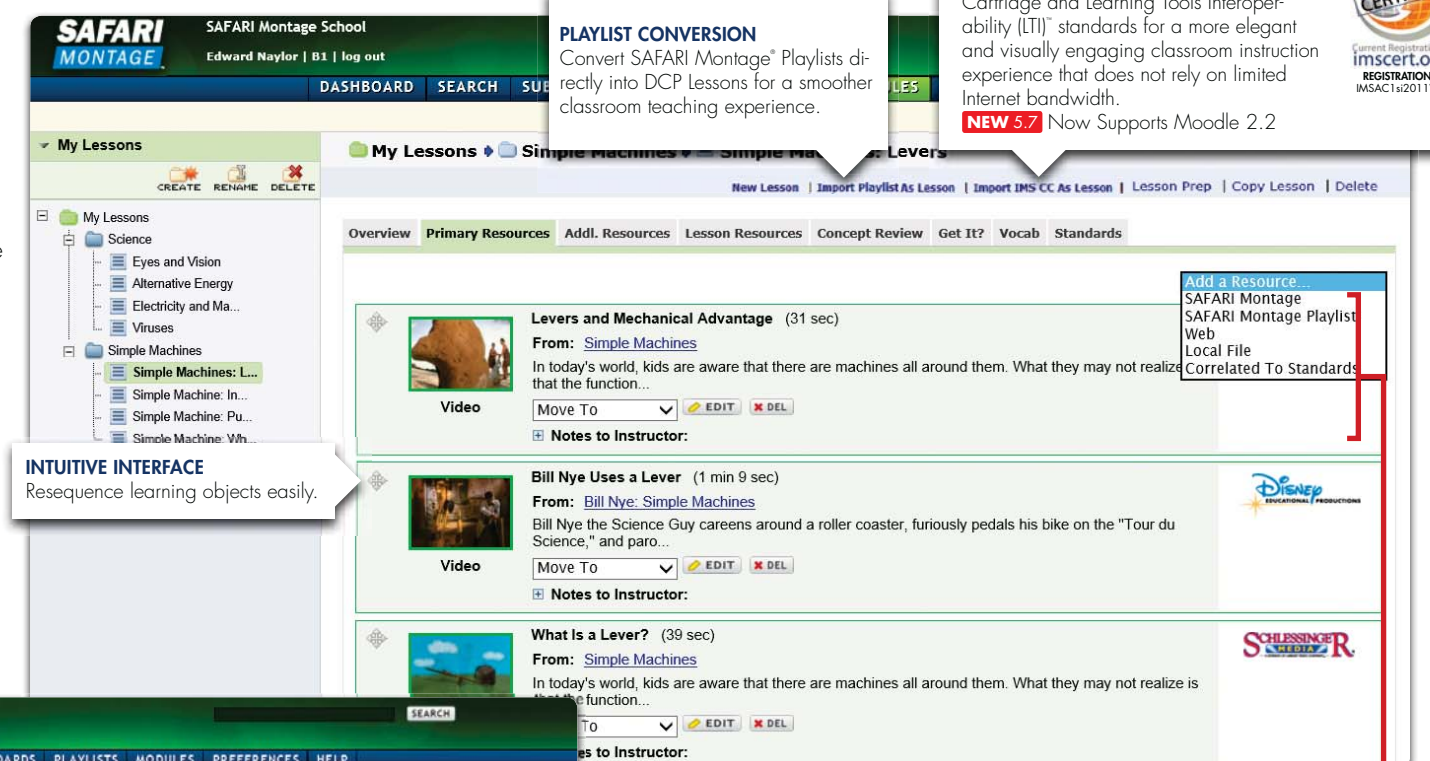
SAFARI MONTAGE

SAFARI Montage School

Edward Naylor | B1 | log out

DASHBOARD SEARCH SUB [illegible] LES

PLAYLIST CONVERSION
Convert SAFARI Montage® Playlists directly into DCP Lessons for a smoother classroom teaching experience.

Cartridge and Learning Tools Interoperability (LTI)™ standards for a more elegant and visually engaging classroom instruction experience that does not rely on limited Internet bandwidth.
NEW 5.7 Now Supports Moodle 2.2

Current Registration
imscert.o
REGISTRATION
IMSAC1si2011

My Lessons

CREATE RENAME DELETE

My Lessons
Science
Eyes and Vision
Alternative Energy
Electricity and Ma...
Viruses
Simple Machines
Simple Machines: L...
Simple Machine: In...
Simple Machine: Pu...
Simple Machine: Wh...

My Lessons ▸ Simple Machines ▸ Simple Ma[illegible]: Levers

New Lesson | Import Playlist As Lesson | Import IMS CC As Lesson | Lesson Prep | Copy Lesson | Delete

Overview | Primary Resources | Addl. Resources | Lesson Resources | Concept Review | Get It? | Vocab | Standards

Add a Resource...
SAFARI Montage
SAFARI Montage Playlist
Web
Local File
Correlated To Standards

Levers and Mechanical Advantage (31 sec)
From: Simple Machines
In today's world, kids are aware that there are machines all around them. What they may not realize that the function...
Video
Move To
EDIT
DEL
Notes to Instructor:

INTUITIVE INTERFACE
Resequence learning objects easily.

Bill Nye Uses a Lever (1 min 9 sec)
From: Bill Nye: Simple Machines
Bill Nye the Science Guy careens around a roller coaster, furiously pedals his bike on the "Tour du Science," and paro...
Video
Move To
EDIT
DEL
Notes to Instructor:

Disney Educational Productions

What Is a Lever? (39 sec)
From: Simple Machines
In today's world, kids are aware that there are machines all around them. What they may not realize is that the function...
To
EDIT
DEL
es to Instructor:

SCHLESSINGER MEDIA

SEARCH

ARDS PLAYLISTS MODULES PREFERENCES HELP